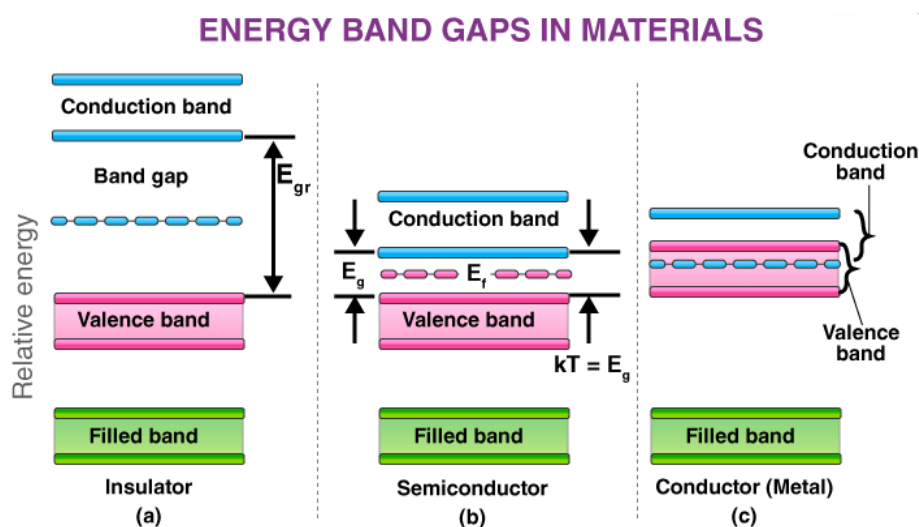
ENERGY BAND GAPS IN MATERIALS

Relative energy

Conduction band

Band gap

$E_{gr}$

Valence band

Filled band

Insulator

(a)

Conduction band

$E_g$

$E_f$

Valence band

$kT = E_g$

Filled band

Semiconductor

(b)

Conduction band

Valence band

Filled band

Conductor (Metal)

(c)